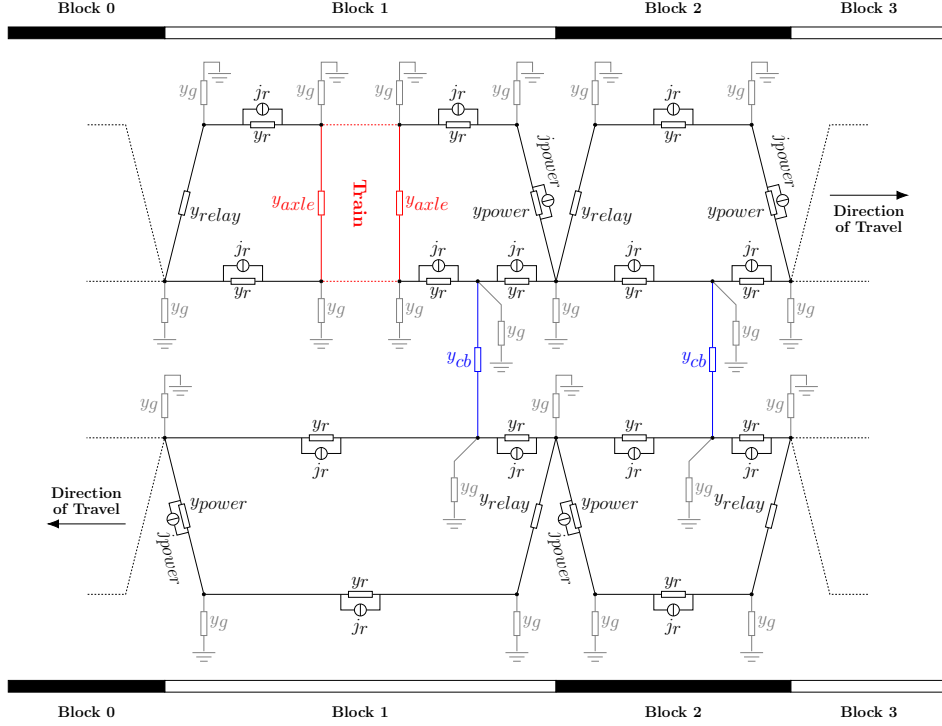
Block 0 Block 1 Block 2 Block 3

$y_g$ $y_g$ $y_g$ $y_g$ $y_g$ $y_g$ $y_g$

$j_r$ $y_r$ $j_r$ $y_r$ $j_r$ $y_r$

$y_{relay}$ $y_{axle}$ Train $y_{axle}$ $j_{power}$ $y_{power}$ $y_{relay}$ $j_{power}$ $y_{power}$

Direction of Travel

$j_r$ $y_r$ $j_r$ $y_r$ $j_r$ $y_r$ $j_r$ $y_r$ $j_r$ $y_r$

$y_g$ $y_g$ $y_g$ $y_g$ $y_g$ $y_g$ $y_g$

$y_{cb}$ $y_{cb}$

$y_g$ $y_g$ $y_g$

$y_r$ $j_r$ $y_r$ $j_r$ $y_r$ $j_r$ $y_r$ $j_r$

Direction of Travel

$y_{power}$ $j_{power}$ $y_g$ $y_{relay}$ $y_{power}$ $j_{power}$ $y_g$ $y_{relay}$

$y_r$ $j_r$ $y_r$ $j_r$

$y_g$ $y_g$ $y_g$ $y_g$

Block 0 Block 1 Block 2 Block 3